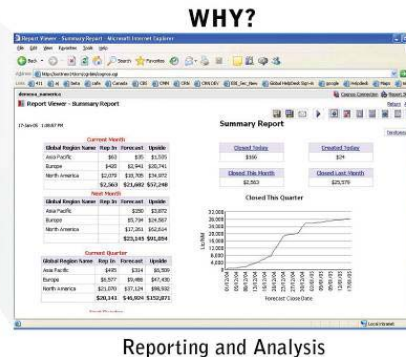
WHY?

Report Viewer - Summary Report - Microsoft Internet Explorer

File Edit View Favorites Tools Help

Back Search Favorites

Address http://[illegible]

Links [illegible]

Report Viewer - Summary Report

17-Jan-05 1:08:07 PM

Summary Report

Current Month

| Global Region Name | Rep In | Forecast | Upside |
|---|---|---|---|
| Asia Pacific | $63 | $35 | $1,535 |
| Europe | $405 | $2,942 | $35,741 |
| North America | $2,078 | $18,705 | $34,972 |
| | $2,563 | $21,682 | $57,248 |

| Global Region Name | Rep In | Forecast | Upside |
|---|---|---|---|
| Asia Pacific | | $250 | $3,872 |
| Europe | | $5,794 | $34,587 |
| North America | | $17,051 | $52,924 |
| | | $23,145 | $91,854 |

Current Quarter

| Global Region Name | Rep In | Forecast | Upside |
|---|---|---|---|
| Asia Pacific | $495 | $314 | $6,509 |
| Europe | $8,577 | $9,488 | $47,430 |
| North America | $21,070 | $37,124 | $98,932 |
| | $30,141 | $46,924 | $152,871 |

| Closed Today | Created Today |
|---|---|
| $300 | $24 |

| Closed This Month | Closed Last Month |
|---|---|
| $2,563 | $23,579 |

Closed This Quarter

32,000
28,000
24,000
20,000
16,000
12,000
8,000
4,000
0

Forecast Close Date

Local intranet

Reporting and Analysis